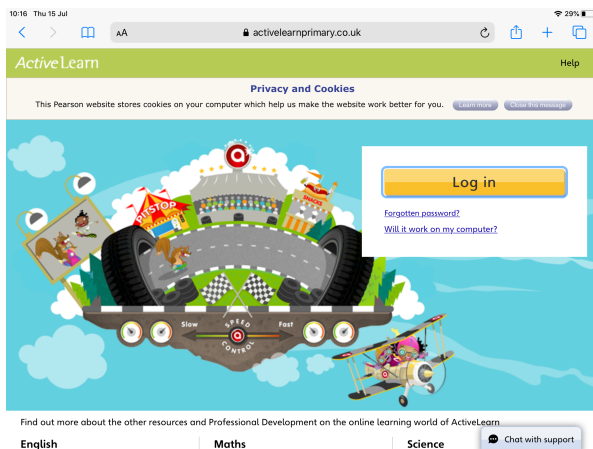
10:16 Thu 15 Jul

29%

AA activelearnprimary.co.uk

ActiveLearn

Help

Privacy and Cookies

This Pearson website stores cookies on your computer which help us make the website work better for you. Learn more Close this message

PITSTOP

SNACKS

Slow

SPEED CONTROL

Fast

Log in

Forgotten password?

Will it work on my computer?

Find out more about the other resources and Professional Development on the online learning world of ActiveLearn

English

Maths

Science

Chat with support